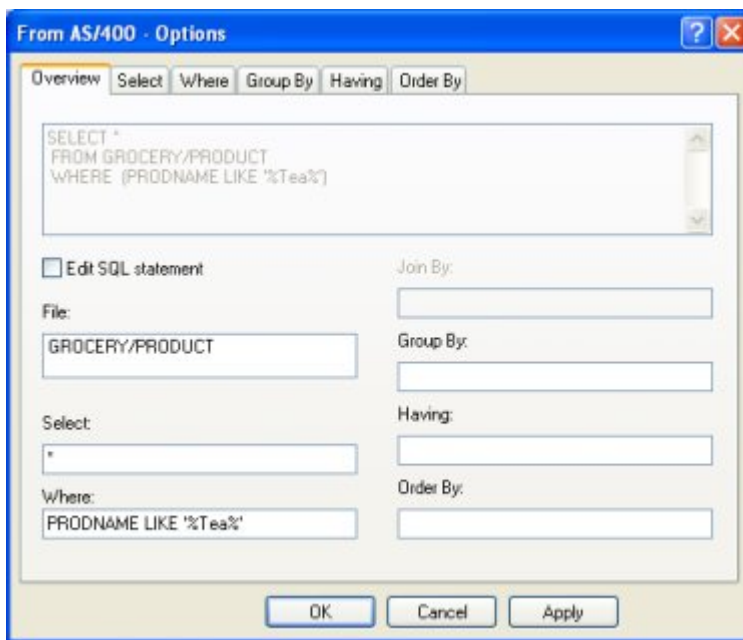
From AS/400 - Options

Overview | Select | Where | Group By | Having | Order By

SELECT *
FROM GROCERY/PRODUCT
WHERE (PRODNAME LIKE '%Tea%')

Edit SQL statement

Join By:

File:

GROCERY/PRODUCT

Group By:

Select:

*

Having:

Where:

PRODNAME LIKE '%Tea%'

Order By:

OK | Cancel | Apply